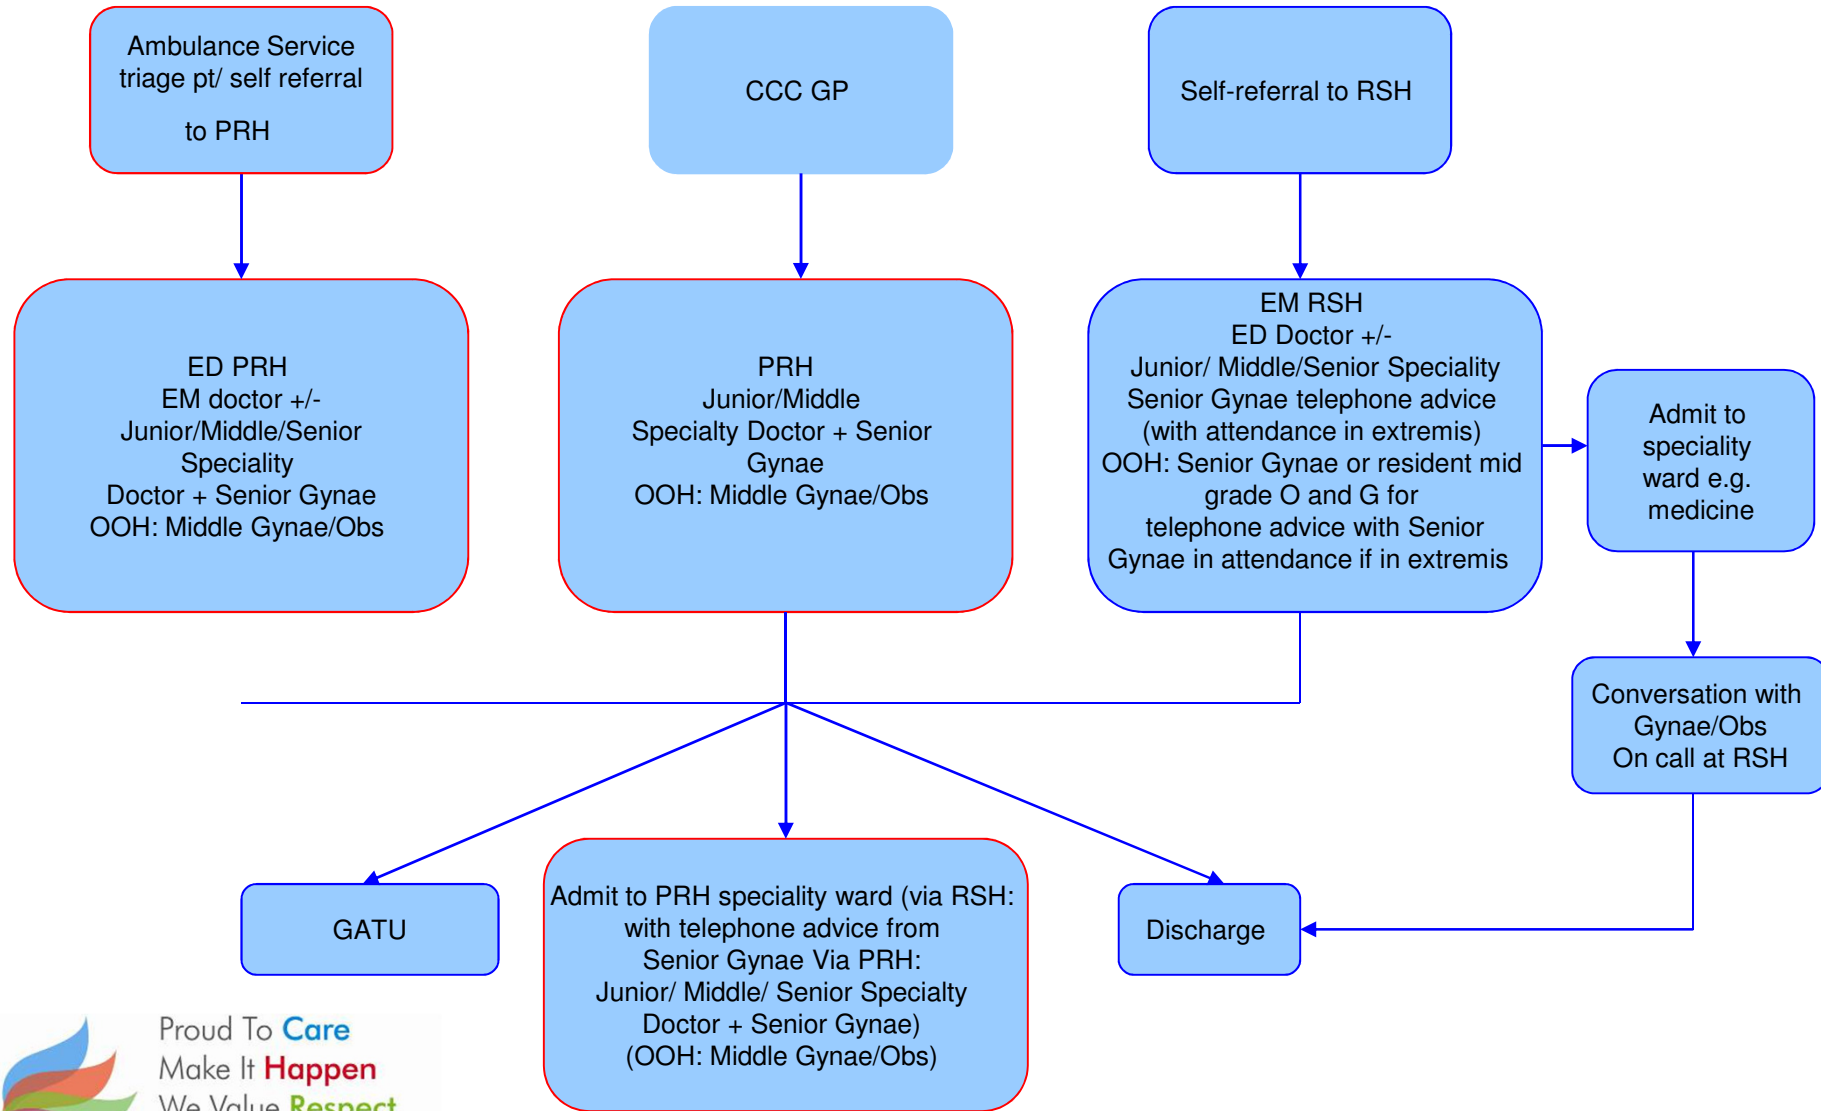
Ambulance Service triage pt/ self referral

to PRH

CCC GP

Self-referral to RSH

ED PRH
EM doctor +/-
Junior/Middle/Senior Speciality
Doctor + Senior Gynae
OOH: Middle Gynae/Obs

PRH
Junior/Middle
Specialty Doctor + Senior Gynae
OOH: Middle Gynae/Obs

EM RSH
ED Doctor +/-
Junior/ Middle/Senior Speciality
Senior Gynae telephone advice (with attendance in extremis)
OOH: Senior Gynae or resident mid grade O and G for telephone advice with Senior Gynae in attendance if in extremis

Admit to speciality ward e.g. medicine

Conversation with Gynae/Obs
On call at RSH

GATU

Admit to PRH speciality ward (via RSH: with telephone advice from Senior Gynae Via PRH: Junior/ Middle/ Senior Specialty Doctor + Senior Gynae)
(OOH: Middle Gynae/Obs)

Discharge

Proud To Care
Make It Happen
We Value Respect